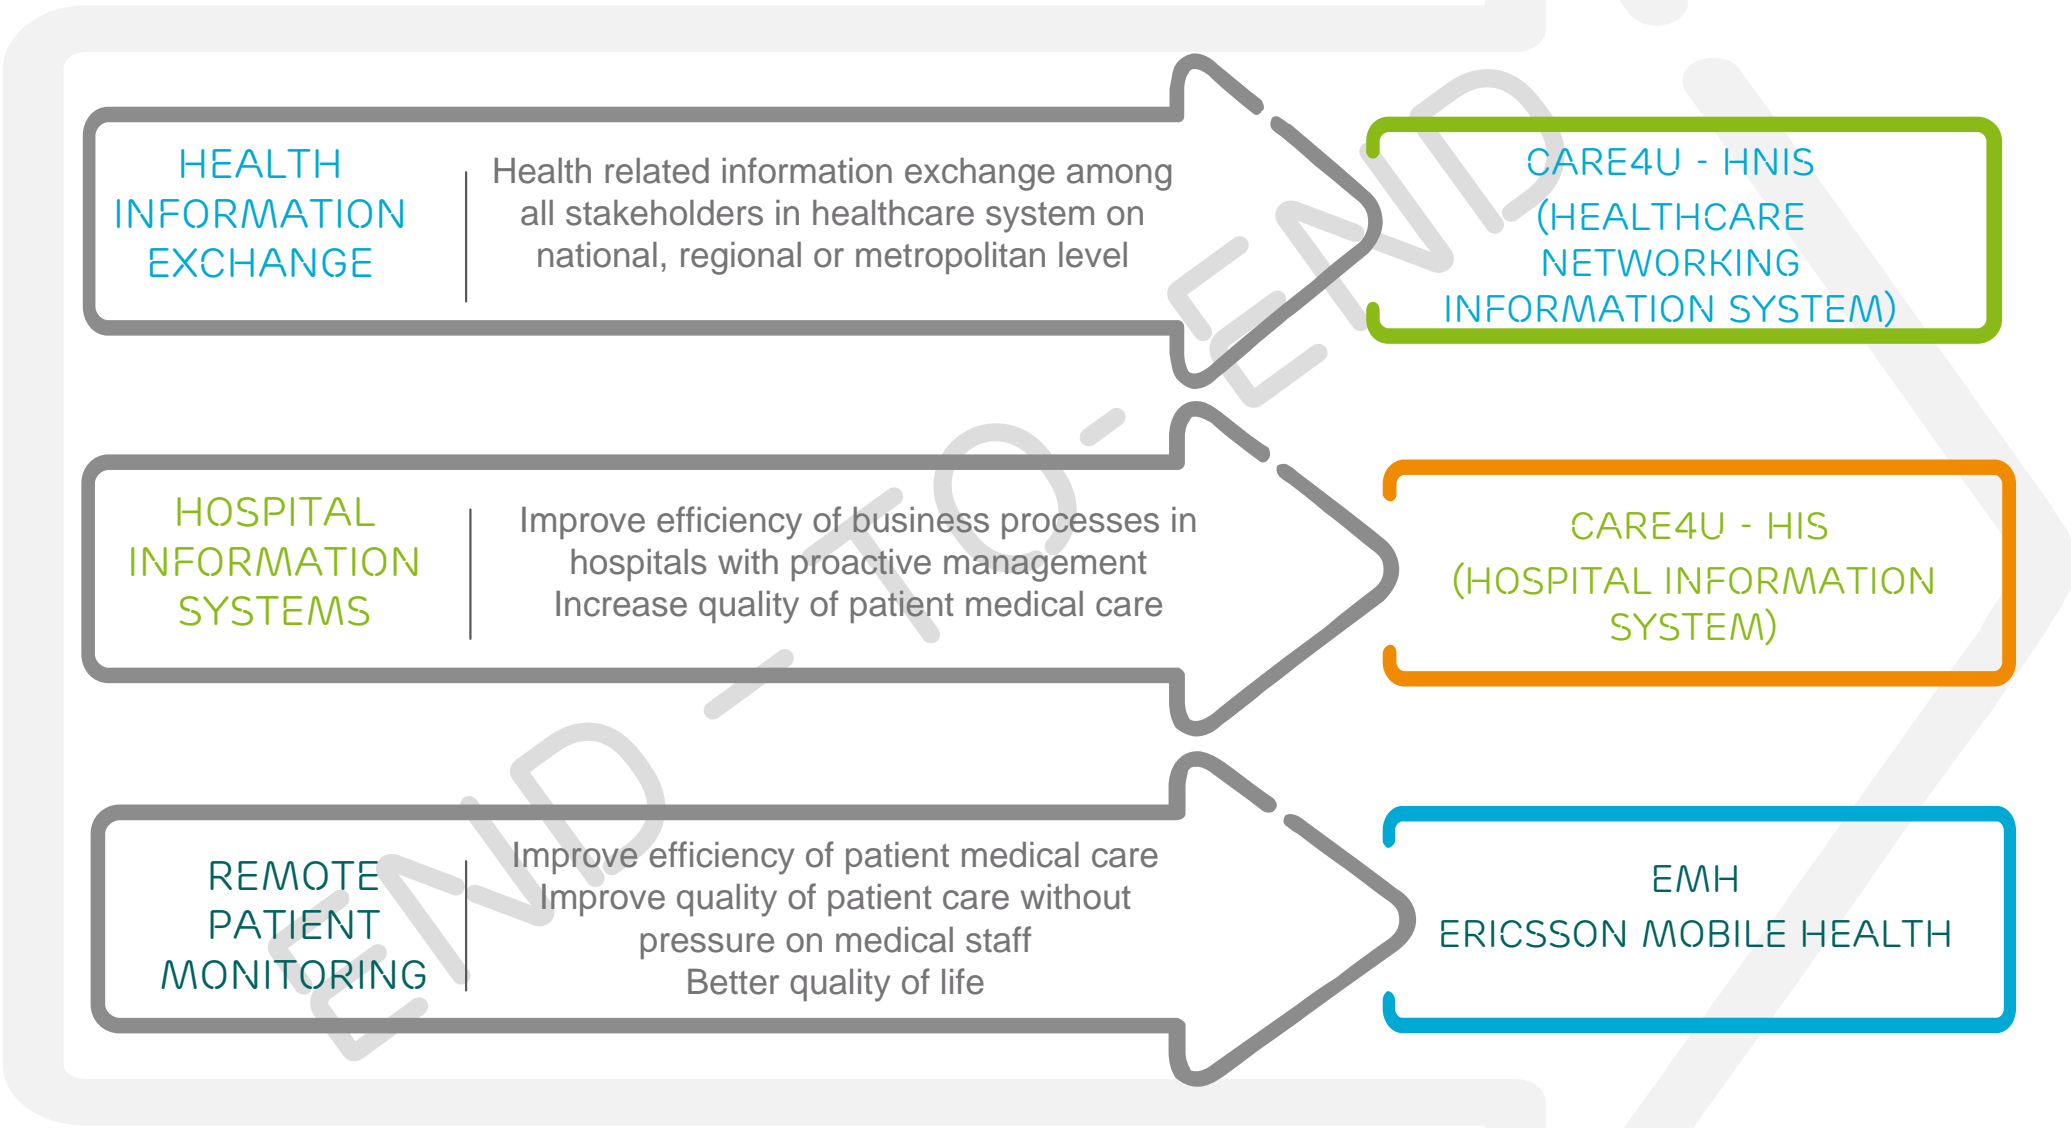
HEALTH INFORMATION EXCHANGE

Health related information exchange among all stakeholders in healthcare system on national, regional or metropolitan level

CARE4U - HNIS (HEALTHCARE NETWORKING INFORMATION SYSTEM)

HOSPITAL INFORMATION SYSTEMS

Improve efficiency of business processes in hospitals with proactive management
Increase quality of patient medical care

CARE4U - HIS (HOSPITAL INFORMATION SYSTEM)

REMOTE PATIENT MONITORING

Improve efficiency of patient medical care
Improve quality of patient care without pressure on medical staff
Better quality of life

EMH
ERICSSON MOBILE HEALTH

END - TO - END